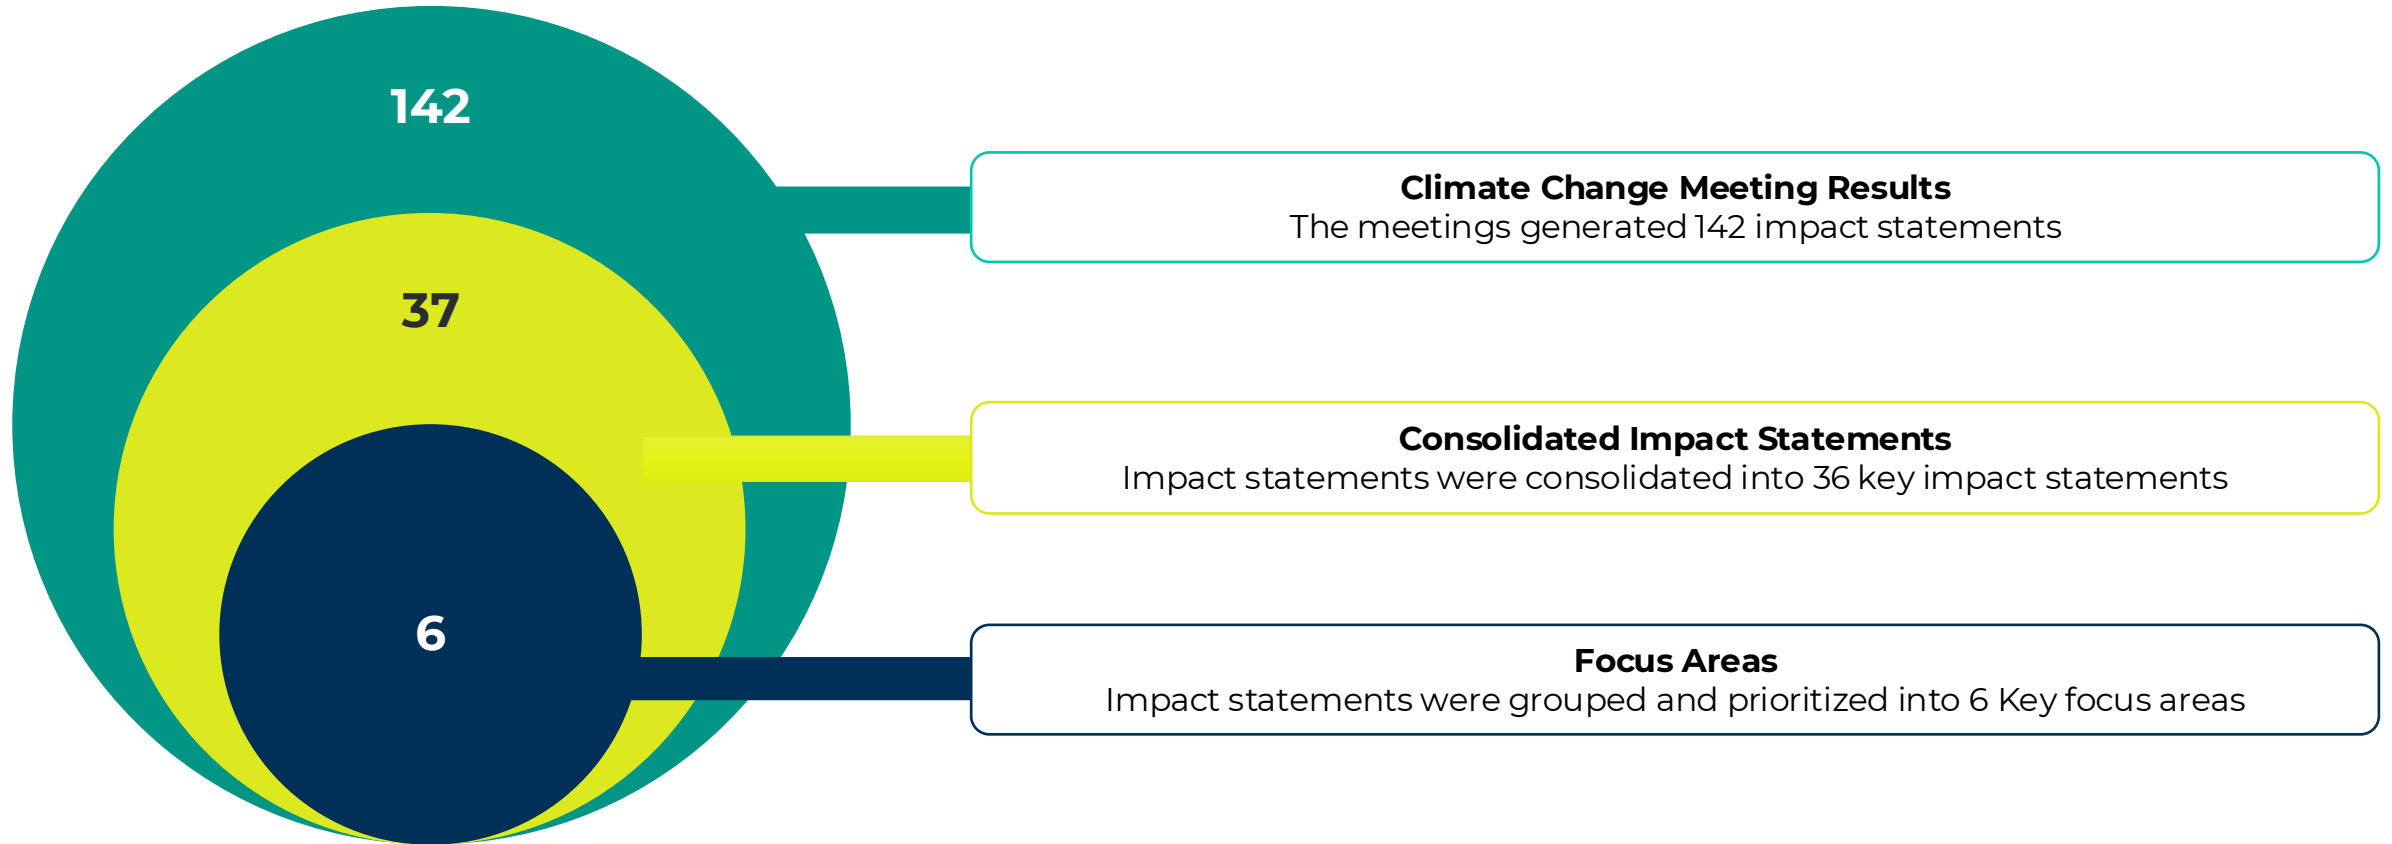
142

37

6

**Climate Change Meeting Results**
The meetings generated 142 impact statements

**Consolidated Impact Statements**
Impact statements were consolidated into 36 key impact statements

**Focus Areas**
Impact statements were grouped and prioritized into 6 Key focus areas